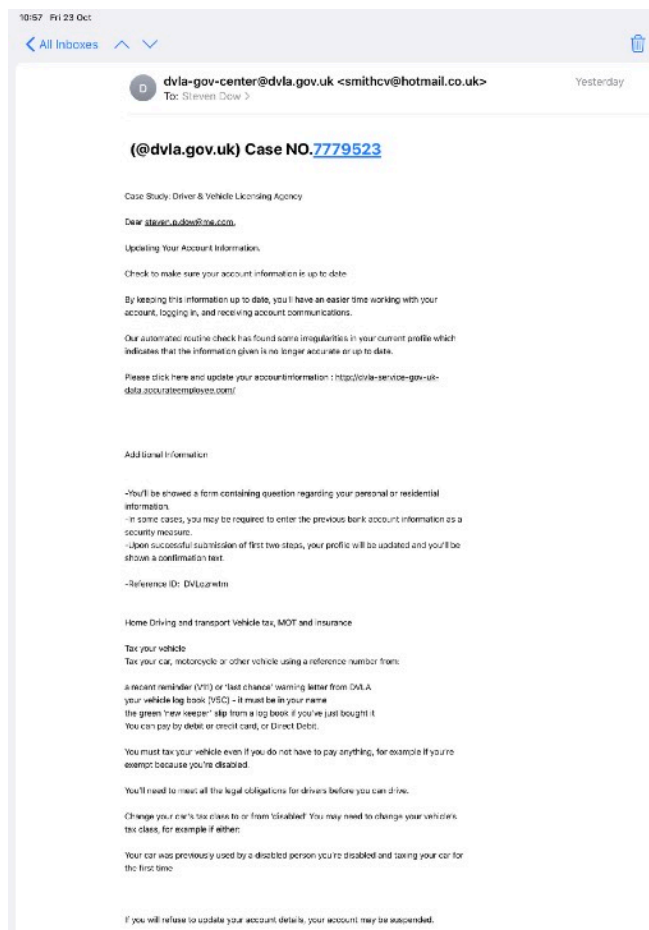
10:57 Fri 23 Oct

All Inboxes

D

dvla-gov-center@dvla.gov.uk <smithcv@hotmail.co.uk>

To: Steven Dow >

Yesterday

(@dvla.gov.uk) Case NO.7779523

Case Study: Driver & Vehicle Licensing Agency

Dear steven.p.dow@me.com,

Updating Your Account Information.

Check to make sure your account information is up to date.

By keeping this information up to date, you'll have an easier time working with your account, logging in, and receiving account communications.

Our automated routine check has found some irregularities in your current profile which indicates that the information given is no longer accurate or up to date.

Please click here and update your accountinformation : http://dvla-service-gov-uk-data.accurateemployee.com/

Additional Information

-You'll be showed a form containing question regarding your personal or residential information.
-In some cases, you may be required to enter the previous bank account information as a security measure.
-Upon successful submission of first two steps, your profile will be updated and you'll be shown a confirmation text.

-Reference ID: DVLozwtm

Home Driving and transport Vehicle tax, MOT and insurance

Tax your vehicle
Tax your car, motorcycle or other vehicle using a reference number from:

a recent reminder (V11) or 'last chance' warning letter from DVLA
your vehicle log book (V5C) - it must be in your name
the green 'new keeper' slip from a log book if you've just bought it
You can pay by debit or credit card, or Direct Debit.

You must tax your vehicle even if you do not have to pay anything, for example if you're exempt because you're disabled.

You'll need to meet all the legal obligations for drivers before you can drive.

Change your car's tax class to or from 'disabled' You may need to change your vehicle's tax class, for example if either:

Your car was previously used by a disabled person you're disabled and taxing your car for the first time

If you will refuse to update your account details, your account may be suspended.